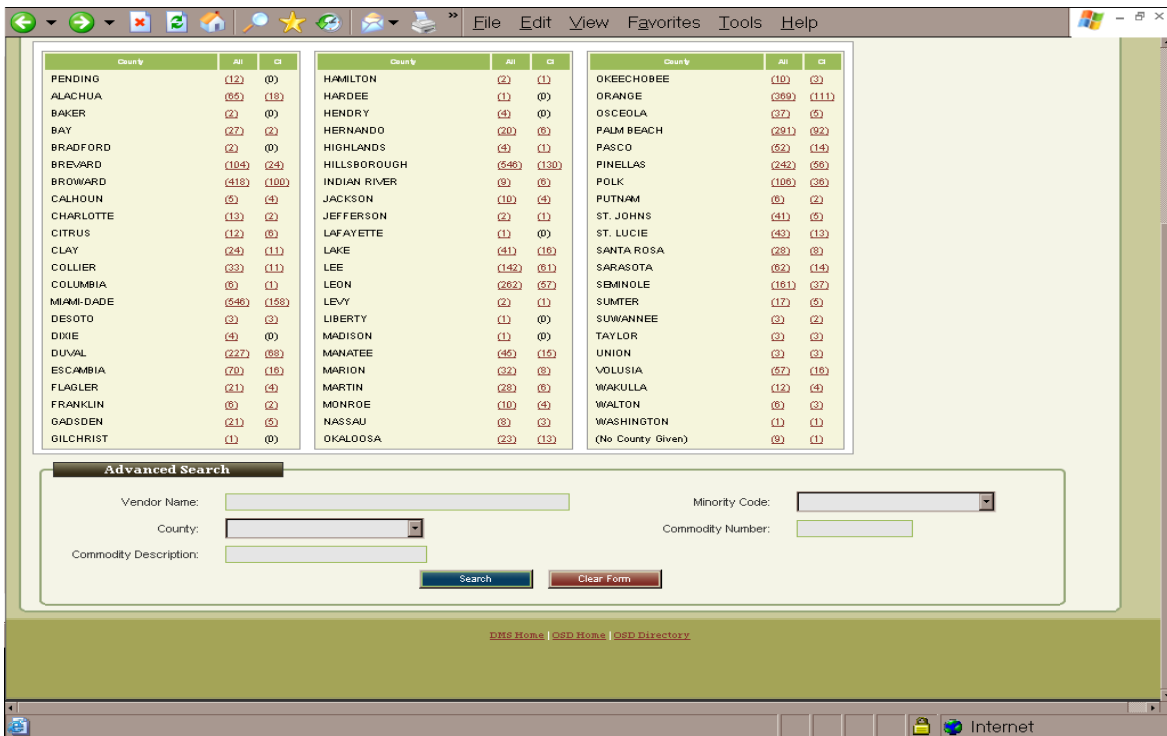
File Edit View Favorites Tools Help

| County | All | CI |
|---|---|---|
| PENDING | (12) | (0) |
| ALACHUA | (65) | (18) |
| BAKER | (2) | (0) |
| BAY | (27) | (2) |
| BRADFORD | (2) | (0) |
| BREVARD | (104) | (24) |
| BROWARD | (418) | (100) |
| CALHOUN | (5) | (4) |
| CHARLOTTE | (13) | (2) |
| CITRUS | (12) | (6) |
| CLAY | (24) | (11) |
| COLLIER | (33) | (11) |
| COLUMBIA | (6) | (1) |
| MIAMI-DADE | (546) | (158) |
| DESOTO | (3) | (3) |
| DIXIE | (4) | (0) |
| DUVAL | (227) | (68) |
| ESCAMBIA | (70) | (16) |
| FLAGLER | (21) | (4) |
| FRANKLIN | (6) | (2) |
| GADSDEN | (21) | (5) |
| GILCHRIST | (1) | (0) |

| County | All | CI |
|---|---|---|
| HAMILTON | (2) | (1) |
| HARDEE | (1) | (0) |
| HENDRY | (4) | (0) |
| HERNANDO | (20) | (6) |
| HIGHLANDS | (4) | (1) |
| HILLSBOROUGH | (546) | (130) |
| INDIAN RIVER | (9) | (6) |
| JACKSON | (10) | (4) |
| JEFFERSON | (2) | (1) |
| LAFAYETTE | (1) | (0) |
| LAKE | (41) | (16) |
| LEE | (142) | (61) |
| LEON | (262) | (57) |
| LEVY | (2) | (1) |
| LIBERTY | (1) | (0) |
| MADISON | (1) | (0) |
| MANATEE | (45) | (15) |
| MARION | (32) | (8) |
| MARTIN | (28) | (6) |
| MONROE | (10) | (4) |
| NASSAU | (8) | (3) |
| OKALOOSA | (23) | (13) |

| County | All | CI |
|---|---|---|
| OKEECHOBEE | (10) | (3) |
| ORANGE | (369) | (111) |
| OSCEOLA | (37) | (5) |
| PALM BEACH | (291) | (92) |
| PASCO | (52) | (14) |
| PINELLAS | (242) | (56) |
| POLK | (106) | (36) |
| PUTNAM | (6) | (2) |
| ST. JOHNS | (41) | (5) |
| ST. LUCIE | (43) | (13) |
| SANTA ROSA | (28) | (8) |
| SARASOTA | (62) | (14) |
| SEMINOLE | (161) | (37) |
| SUMTER | (17) | (5) |
| SUWANNEE | (3) | (2) |
| TAYLOR | (3) | (3) |
| UNION | (3) | (3) |
| VOLUSIA | (57) | (16) |
| WAKULLA | (12) | (4) |
| WALTON | (6) | (3) |
| WASHINGTON | (1) | (1) |
| (No County Given) | (9) | (1) |

Advanced Search

Vendor Name:
Minority Code:
County:
Commodity Number:
Commodity Description:
Search
Clear Form

DMS Home | OSD Home | OSD Directory

Internet